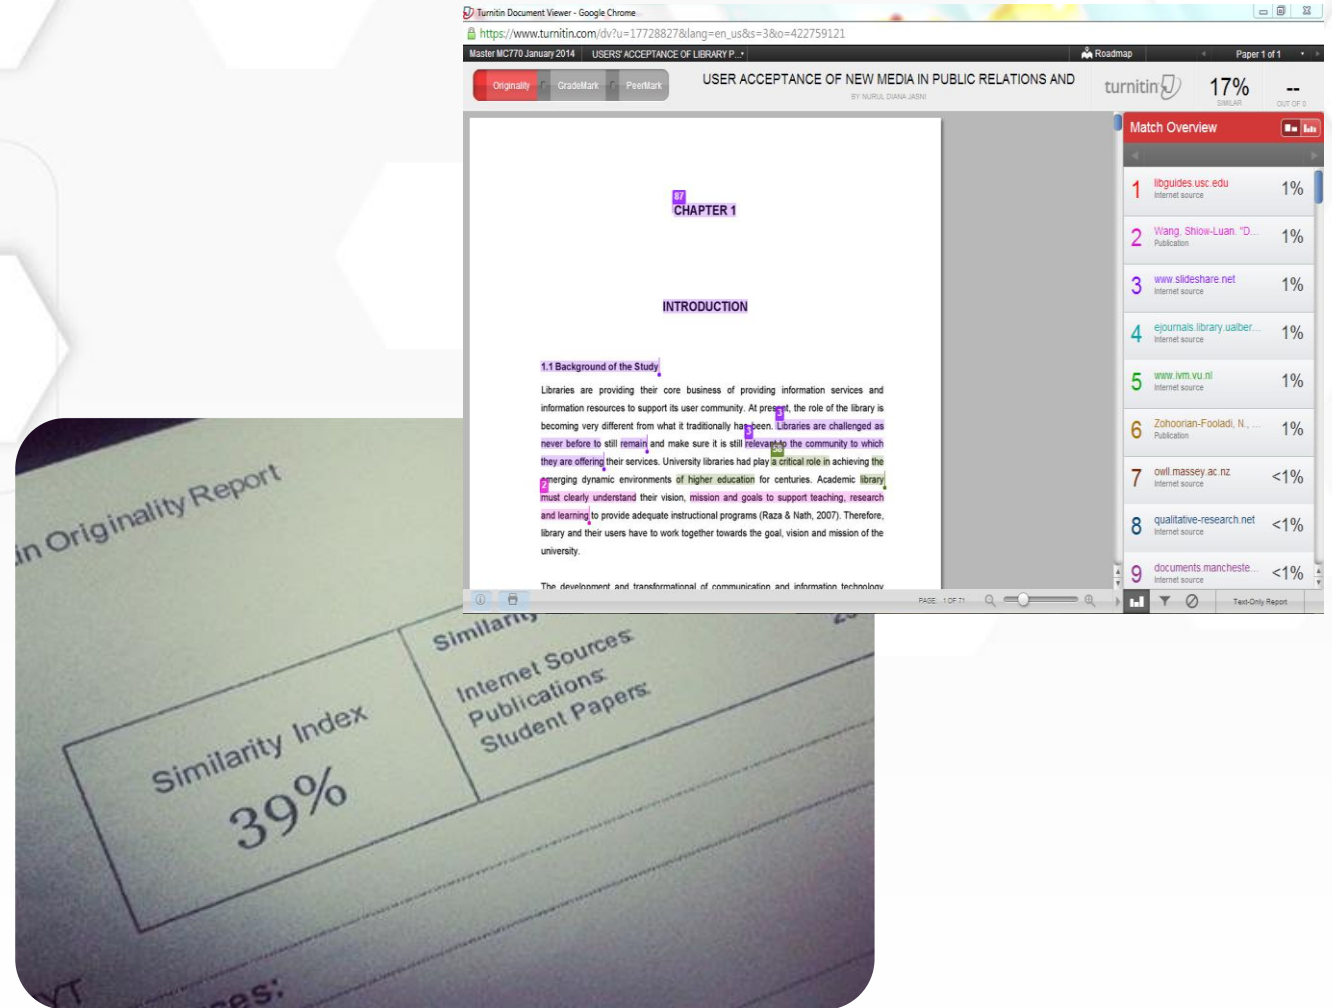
Turnitin Document Viewer - Google Chrome

https://www.turnitin.com/dv?u=17728827&lang=en_us&s=3&o=422759121

Master MC770 January 2014 USERS' ACCEPTANCE OF LIBRARY P...

Roadmap

Paper 1 of 1

Originality GradeMark PeerMark

USER ACCEPTANCE OF NEW MEDIA IN PUBLIC RELATIONS AND

BY NURUL DIANA JASNI

turnitin 17% SIMILAR -- OUT OF 0

87

CHAPTER 1

INTRODUCTION

1.1 Background of the Study

Libraries are providing their core business of providing information services and information resources to support its user community. At present, the role of the library is becoming very different from what it traditionally has been. Libraries are challenged as never before to still remain and make sure it is still relevant to the community to which they are offering their services. University libraries had play a critical role in achieving the emerging dynamic environments of higher education for centuries. Academic library must clearly understand their vision, mission and goals to support teaching, research and learning to provide adequate instructional programs (Raza & Nath, 2007). Therefore, library and their users have to work together towards the goal, vision and mission of the university.

The development and transformational of communication and information technology

PAGE: 1 OF 71

Match Overview

| | | |
|---|---|---|
| 1 | libguides.usc.edu Internet source | 1% |
| 2 | Wang, Shiow-Luan. "D... Publication | 1% |
| 3 | www.slideshare.net Internet source | 1% |
| 4 | ejournals.library.ualber... Internet source | 1% |
| 5 | www.ivm.vu.nl Internet source | 1% |
| 6 | Zohoorian-Fooladi, N., ... Publication | 1% |
| 7 | owl.massey.ac.nz Internet source | <1% |
| 8 | qualitative-research.net Internet source | <1% |
| 9 | documents.mancheste... Internet source | <1% |

Text-Only Report

in Originality Report

Similarity Index

39%

Similarity

Internet Sources:
Publications:
Student Papers:

ces: